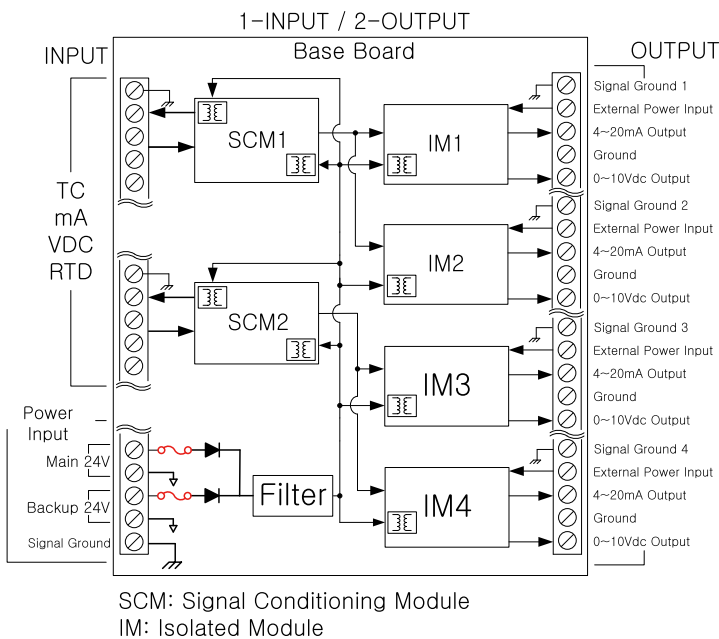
1-INPUT / 2-OUTPUT

Base Board

INPUT

OUTPUT

TC
mA
VDC
RTD

SCM1

SCM2

IM1

IM2

IM3

IM4

Signal Ground 1
External Power Input
4~20mA Output
Ground
0~10Vdc Output

Signal Ground 2
External Power Input
4~20mA Output
Ground
0~10Vdc Output

Signal Ground 3
External Power Input
4~20mA Output
Ground
0~10Vdc Output

Signal Ground 4
External Power Input
4~20mA Output
Ground
0~10Vdc Output

Power Input

Main 24V

Backup 24V

Signal Ground

Filter

SCM: Signal Conditioning Module
IM: Isolated Module